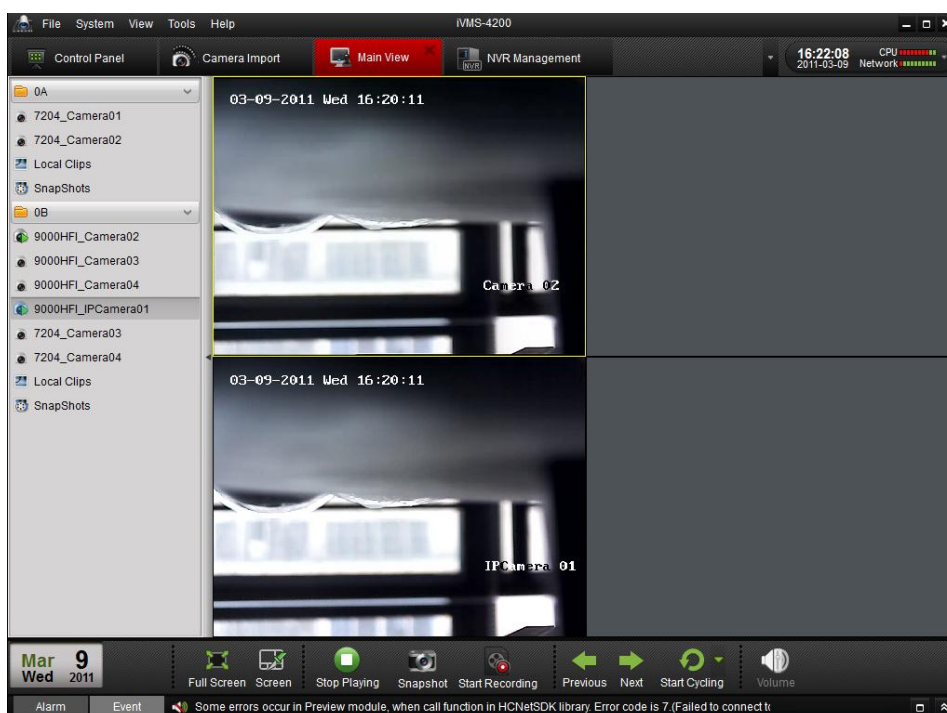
File System View Tools Help

iVMS-4200

Control Panel

Camera Import

Main View

NVR Management

16:22:08
2011-03-09

CPU
Network

0A

7204_Camera01

7204_Camera02

Local Clips

SnapShots

0B

9000HFI_Camera02

9000HFI_Camera03

9000HFI_Camera04

9000HFI_IPCamera01

7204_Camera03

7204_Camera04

Local Clips

SnapShots

03-09-2011 Wed 16:20:11

Camera 02

03-09-2011 Wed 16:20:11

IPCamera 01

Mar 9
Wed 2011

Full Screen Screen

Stop Playing

Snapshot

Start Recording

Previous

Next

Start Cycling

Volume

Alarm

Event

Some errors occur in Preview module, when call function in HCNetSDK library. Error code is 7.(Failed to connect t